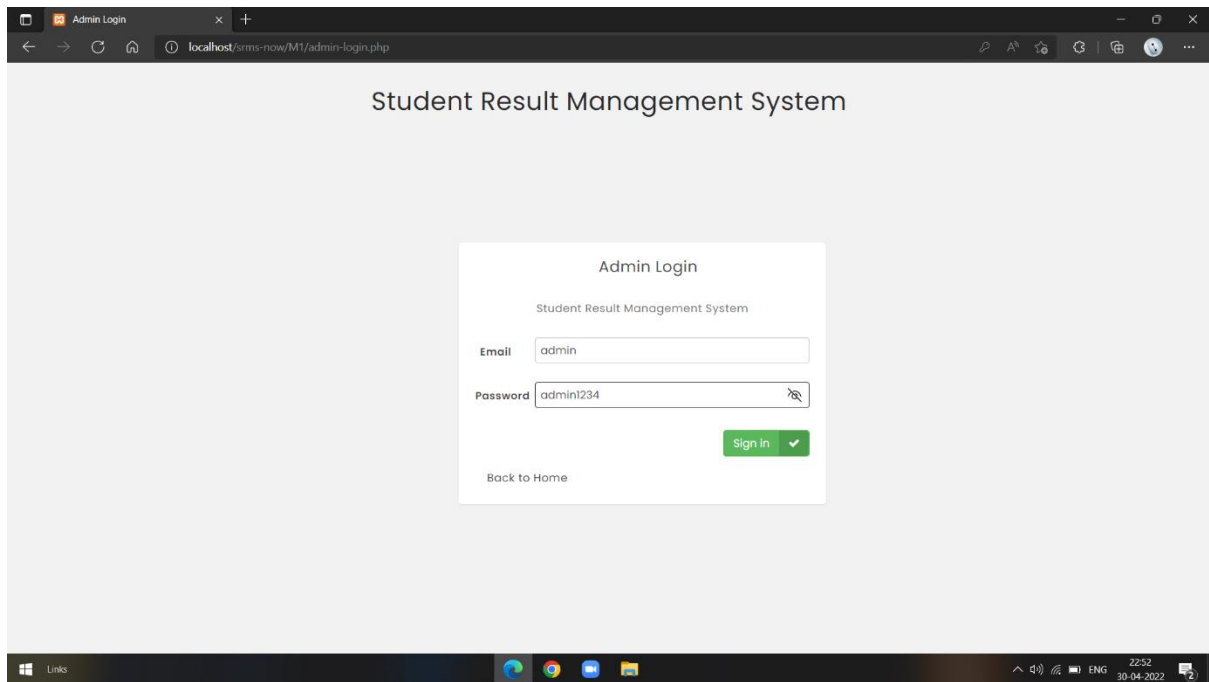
Admin Login

localhost/srms-now/M1/admin-login.php

Student Result Management System

Admin Login

Student Result Management System

Email admin

Password admin1234

Sign in

Back to Home

Links

ENG 22:52 30-04-2022